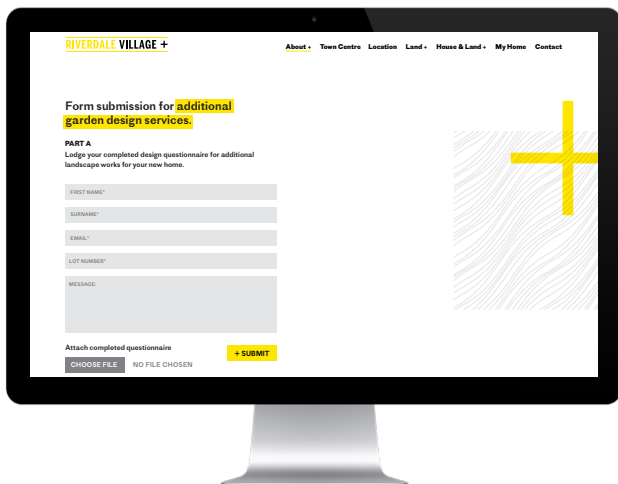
RIVERDALE VILLAGE +

About + Town Centre Location Land + House & Land + My Home Contact

Form submission for additional garden design services.

PART A
Lodge your completed design questionnaire for additional landscape works for your new home.

FIRST NAME*

SURNAME*

EMAIL*

LOT NUMBER*

MESSAGE:

Attach completed questionnaire

+ SUBMIT

CHOOSE FILE NO FILE CHOSEN